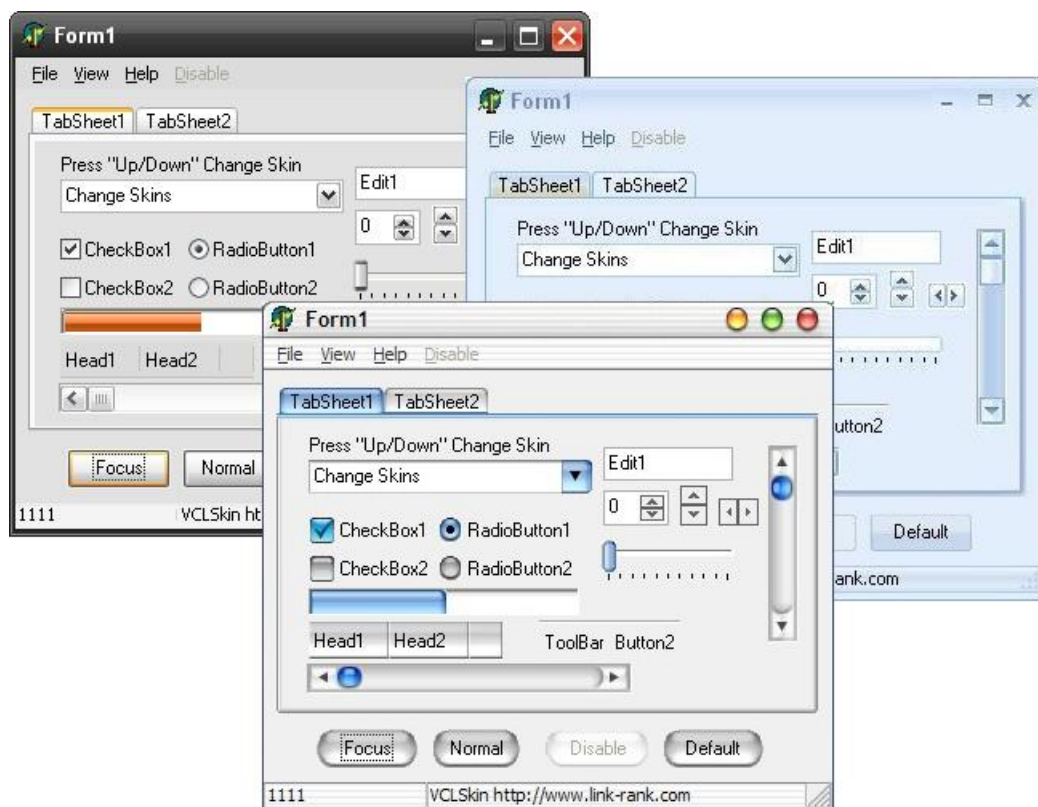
Form1

File View Help Disable

TabSheet1 TabSheet2

Press "Up/Down" Change Skin

Change Skins

Edit1

0

CheckBox1 RadioButton1

CheckBox2 RadioButton2

Head1 Head2

Focus Normal

1111 VCLSkin ht

Form1

File View Help Disable

TabSheet1 TabSheet2

Press "Up/Down" Change Skin

Change Skins

Edit1

0

utton2

Default

ank.com

Form1

File View Help Disable

TabSheet1 TabSheet2

Press "Up/Down" Change Skin

Change Skins

Edit1

0

CheckBox1 RadioButton1

CheckBox2 RadioButton2

Head1 Head2

ToolBar Button2

Focus Normal Disable Default

1111 VCLSkin http://www.link-rank.com